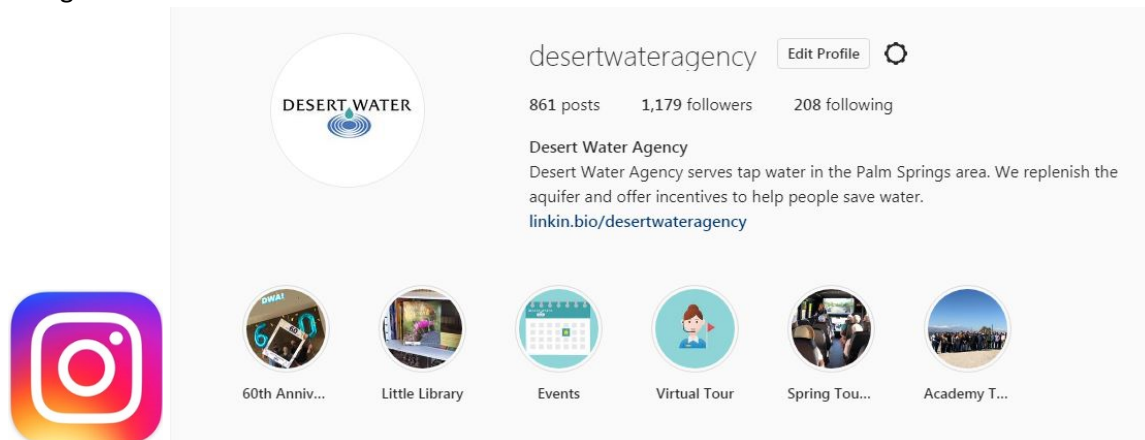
DESERT WATER

desertwateragency Edit Profile

861 posts 1,179 followers 208 following

Desert Water Agency
Desert Water Agency serves tap water in the Palm Springs area. We replenish the aquifer and offer incentives to help people save water.
linkin.bio/desertwateragency

DWA! 60

60th Anniv... Little Library Events Virtual Tour Spring Tou... Academy T...